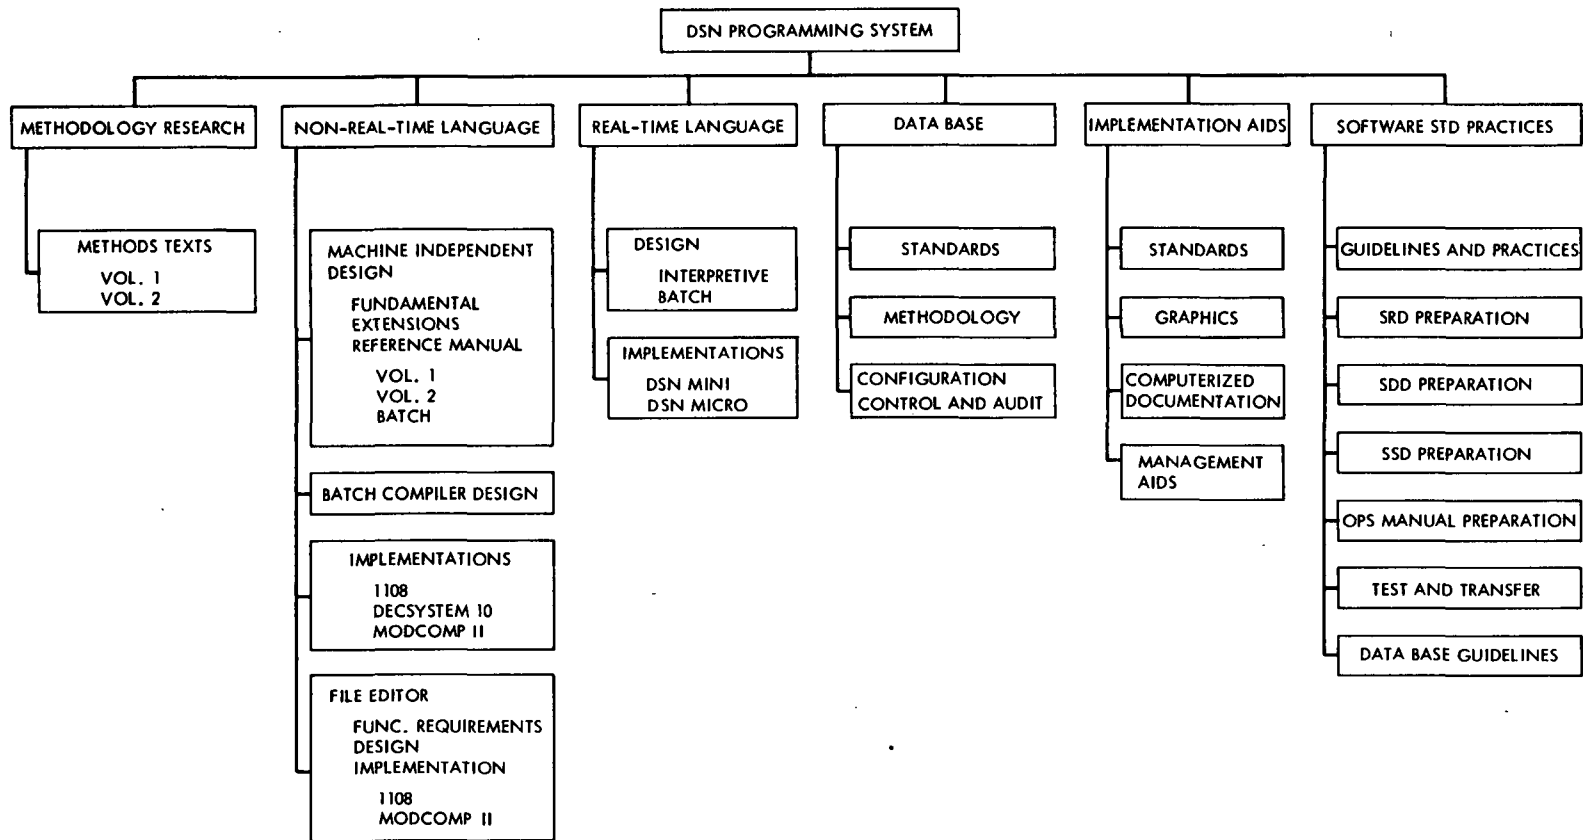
DSN PROGRAMMING SYSTEM

METHODOLOGY RESEARCH

METHODS TEXTS
VOL. 1
VOL. 2

NON-REAL-TIME LANGUAGE

MACHINE INDEPENDENT DESIGN
FUNDAMENTAL
EXTENSIONS
REFERENCE MANUAL
VOL. 1
VOL. 2
BATCH

BATCH COMPILER DESIGN

IMPLEMENTATIONS
1108
DECSYSTEM 10
MODCOMP II

FILE EDITOR
FUNC. REQUIREMENTS
DESIGN
IMPLEMENTATION
1108
MODCOMP II

REAL-TIME LANGUAGE

DESIGN
INTERPRETIVE
BATCH

IMPLEMENTATIONS
DSN MINI
DSN MICRO

DATA BASE

STANDARDS

METHODOLOGY

CONFIGURATION CONTROL AND AUDIT

IMPLEMENTATION AIDS

STANDARDS

GRAPHICS

COMPUTERIZED DOCUMENTATION

MANAGEMENT AIDS

SOFTWARE STD PRACTICES

GUIDELINES AND PRACTICES

SRD PREPARATION

SDD PREPARATION

SSD PREPARATION

OPS MANUAL PREPARATION

TEST AND TRANSFER

DATA BASE GUIDELINES